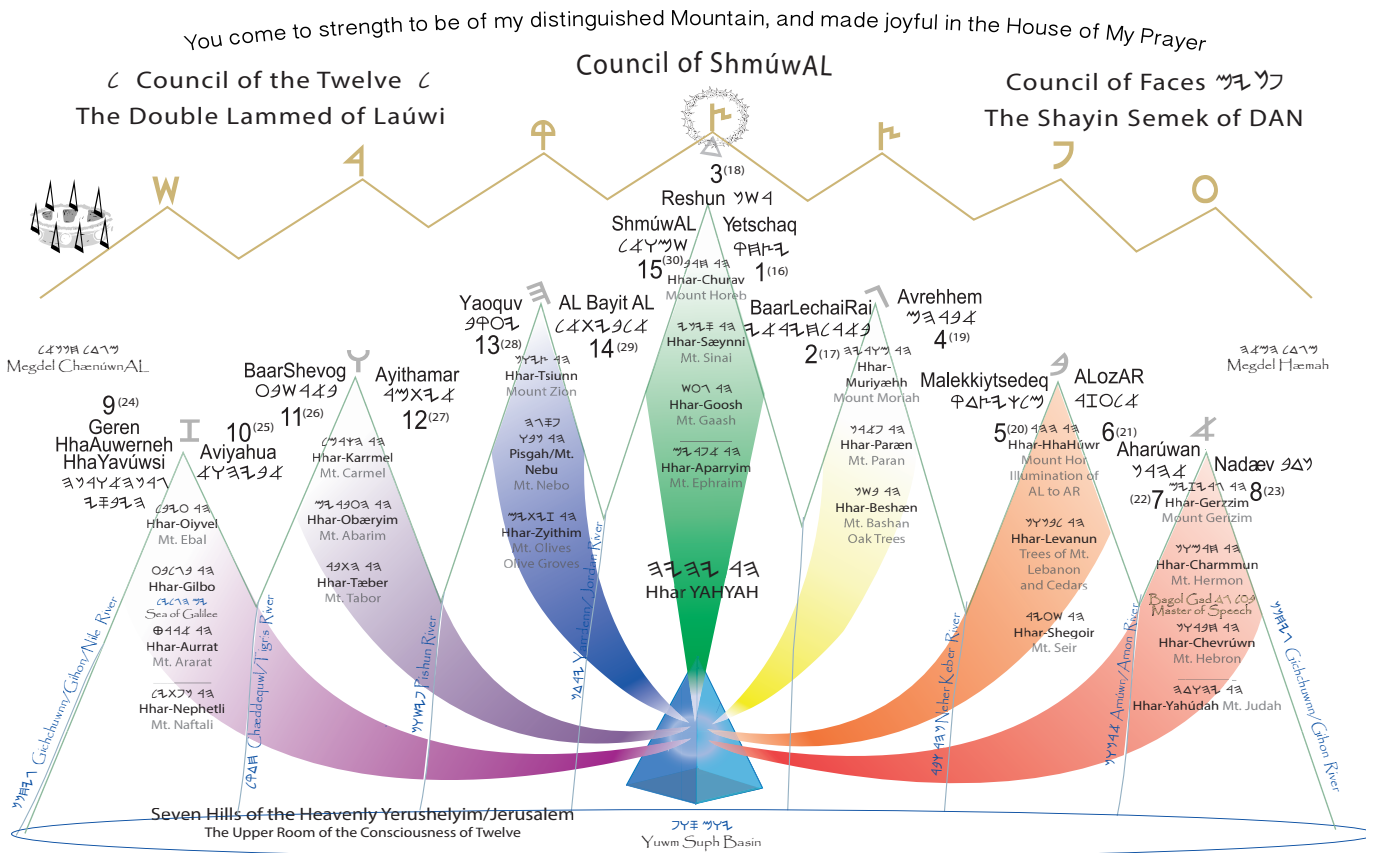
You come to strength to be of my distinguished Mountain, and made joyful in the House of My Prayer

Council of the Twelve
The Double Lammed of Laúwi

Council of ShmúwAL

Council of Faces
The Shayin Semek of DAN

3(18)
Reshun

ShmúwAL
15(30)

Yetschaq
1(16)

Hhar-Churav
Mount Horeb

Hhar-Sæynni
Mt. Sinai

Hhar-Goosh
Mt. Gaash

Hhar-Aparryim
Mt. Ephraim

Hhar YAHYAH

Yaoquv
13(28)

AL Bayit AL
14(29)

Hhar-Tsiunn
Mount Zion

Pisgah/Mt. Nebu
Mt. Nebo

Hhar-Zyithim
Mt. Olives
Olive Groves

BaarLechaiRai
2(17)

Avrehhem
4(19)

Hhar-Muriyæhh
Mount Moriah

Hhar-Paræn
Mt. Paran

Hhar-Beshæn
Mt. Bashan
Oak Trees

Megdel ChænúwnAL

Megdel Hæmah

BaarShevog
11(26)

Ayithamar
12(27)

Hhar-Karrmel
Mt. Carmel

Hhar-Obæryim
Mt. Abarim

Hhar-Tæber
Mt. Tabor

9(24)
Geren HhaAuwerneh HhaYavúwsi

10(25)
Aviyahua

Hhar-Oiyvel
Mt. Ebal

Hhar-Gilbo

Sea of Galilee

Hhar-Aurrat
Mt. Ararat

Hhar-Nephetli
Mt. Naftali

Malekkiytsedeq
5(20)

ALozAR
6(21)

Hhar-HhaHúwr
Mount Hor
Illumination of AL to AR

Hhar-Levanun
Trees of Mt. Lebanon and Cedars

Hhar-Shegoir
Mt. Seir

Aharúwan
(22)7

Nadæv
8(23)

Hhar-Gerzzim
Mount Gerizim

Hhar-Charmmun
Mt. Hermon

Bagol Gæd
Master of Speech

Hhar-Chevrúwn
Mt. Hebron

Hhar-Yahúdah Mt. Judah

Gichchuwnn/Gihon/Nile River

Chæddequel/Tigris River

Pishun River

Yarden/Jordan River

Neher Keber River

Amúwr/Amon River

Gichchuwnn/Gihon River

Seven Hills of the Heavenly Yerushelyim/Jerusalem
The Upper Room of the Consciousness of Twelve

Yuwm Suph Basin